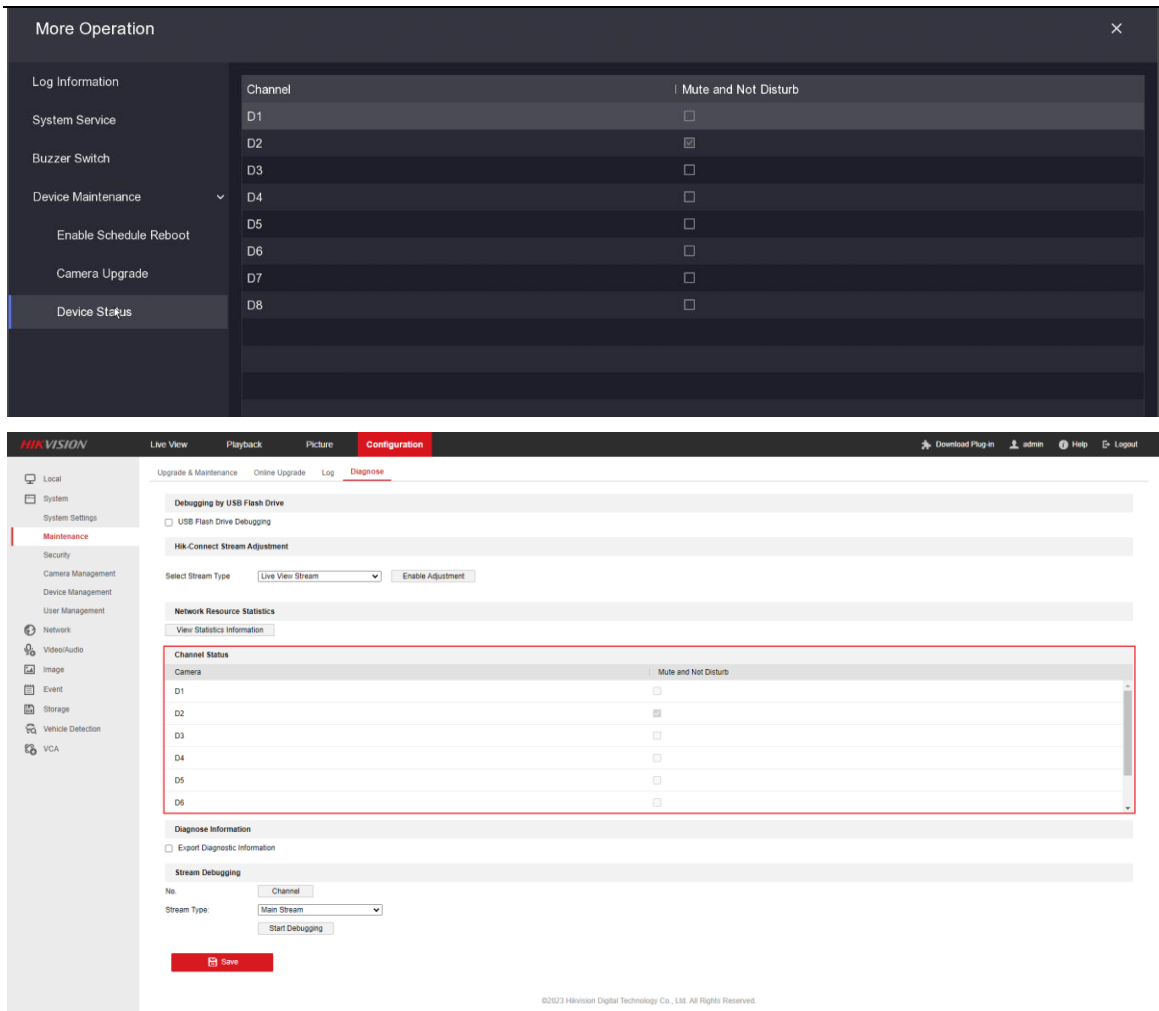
More Operation

×

Log Information

System Service

Buzzer Switch

Device Maintenance

Enable Schedule Reboot

Camera Upgrade

Device Status

| Channel | Mute and Not Disturb |
|---|---|
| D1 | ☐ |
| D2 | ☑ |
| D3 | ☐ |
| D4 | ☐ |
| D5 | ☐ |
| D6 | ☐ |
| D7 | ☐ |
| D8 | ☐ |

HIKVISION

Live View Playback Picture Configuration

Download Plug-in admin Help Logout

Local
System
System Settings
Maintenance
Security
Camera Management
Device Management
User Management
Network
Video/Audio
Image
Event
Storage
Vehicle Detection
VCA

Upgrade & Maintenance Online Upgrade Log Diagnose

Debugging by USB Flash Drive

USB Flash Drive Debugging

Hik-Connect Stream Adjustment

Select Stream Type Live View Stream Enable Adjustment

Network Resource Statistics

View Statistics Information

Channel Status

| Camera | Mute and Not Disturb |
|---|---|
| D1 | ☐ |
| D2 | ☑ |
| D3 | ☐ |
| D4 | ☐ |
| D5 | ☐ |
| D6 | ☐ |

Diagnose Information

Export Diagnostic Information

Stream Debugging

No. Channel

Stream Type: Main Stream

Start Debugging

Save

©2023 Hikvision Digital Technology Co., Ltd. All Rights Reserved.